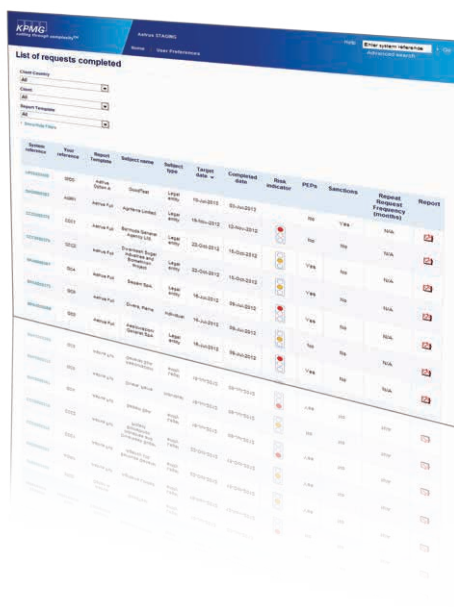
KPMG
cutting through complexity

Kathryn STAGING

Home User Preferences

Help Enter system reference
Advanced search

List of requests completed

Client Country
All

Client
All

Report Template
All

Show/hide Filters

| System reference | Your reference | Report Template | Subject name | Subject type | Target date | Completed date | Risk indicator | PEPs | Sanctions | Repeat Request Frequency (months) | Report |
|---|---|---|---|---|---|---|---|---|---|---|---|
| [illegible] | 3000 | Kathryn Option A | GoodFast | Legal entity | 19-Jun-2012 | 03-Jun-2012 | | | | | |
| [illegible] | AMEH | Kathryn Full | Agrilane Limited | Legal entity | 18-Nov-2012 | 12-Nov-2012 | | No | Yes | N/A | |
| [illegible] | 3331 | Kathryn Full | Bermuda General Agency Ltd | Legal entity | 23-Oct-2012 | 22-Oct-2012 | | No | No | N/A | |
| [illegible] | 3332 | Kathryn Full | Downtown Sugar Industries and Emmerson Project | Legal entity | 23-Oct-2012 | 15-Oct-2012 | | Yes | No | N/A | |
| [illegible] | 904 | Kathryn Full | Geisen Spa | Legal entity | 23-Oct-2012 | 15-Oct-2012 | | Yes | No | N/A | |
| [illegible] | 909 | Kathryn Full | Sivera, Parma | Individual | 18-Jul-2012 | 09-Jul-2012 | | Yes | No | N/A | |
| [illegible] | 909 | Kathryn Full | Assicurazioni Generali Spa | Legal entity | 18-Jul-2012 | 09-Jul-2012 | | Yes | No | N/A | |